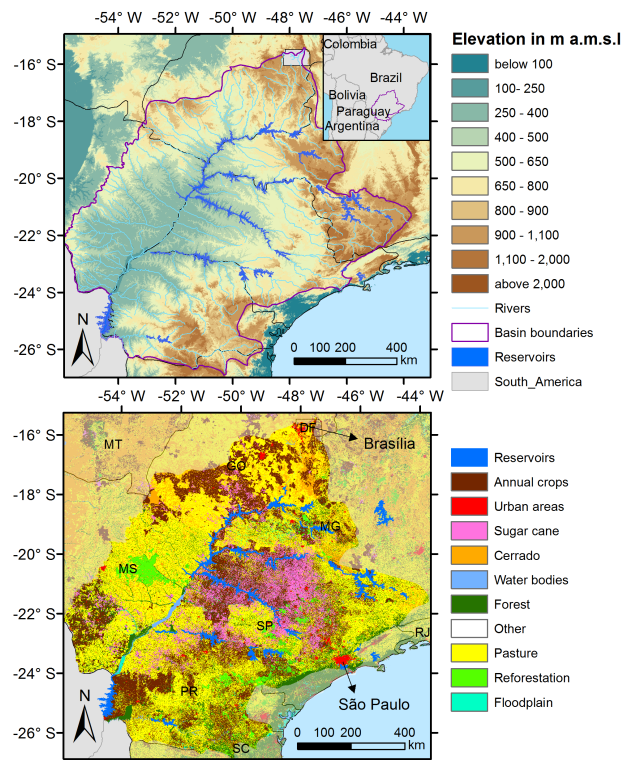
-54° W -52° W -50° W -48° W -46° W -44° W

-16° S
-18° S
-20° S
-22° S
-24° S
-26° S

Colombia
Brazil
Bolivia
Paraguay
Argentina

N

0 100 200 400 km

Elevation in m a.m.s.l
below 100
100- 250
250 - 400
400 - 500
500 - 650
650 - 800
800 - 900
900 - 1,100
1,100 - 2,000
above 2,000
Rivers
Basin boundaries
Reservoirs
South_America

-54° W -52° W -50° W -48° W -46° W -44° W

-16° S
-18° S
-20° S
-22° S
-24° S
-26° S

MT
DF
Brasília
GO
MG
MS
SP
RJ
PR
São Paulo
SC

N

0 100 200 400 km

Reservoirs
Annual crops
Urban areas
Sugar cane
Cerrado
Water bodies
Forest
Other
Pasture
Reforestation
Floodplain